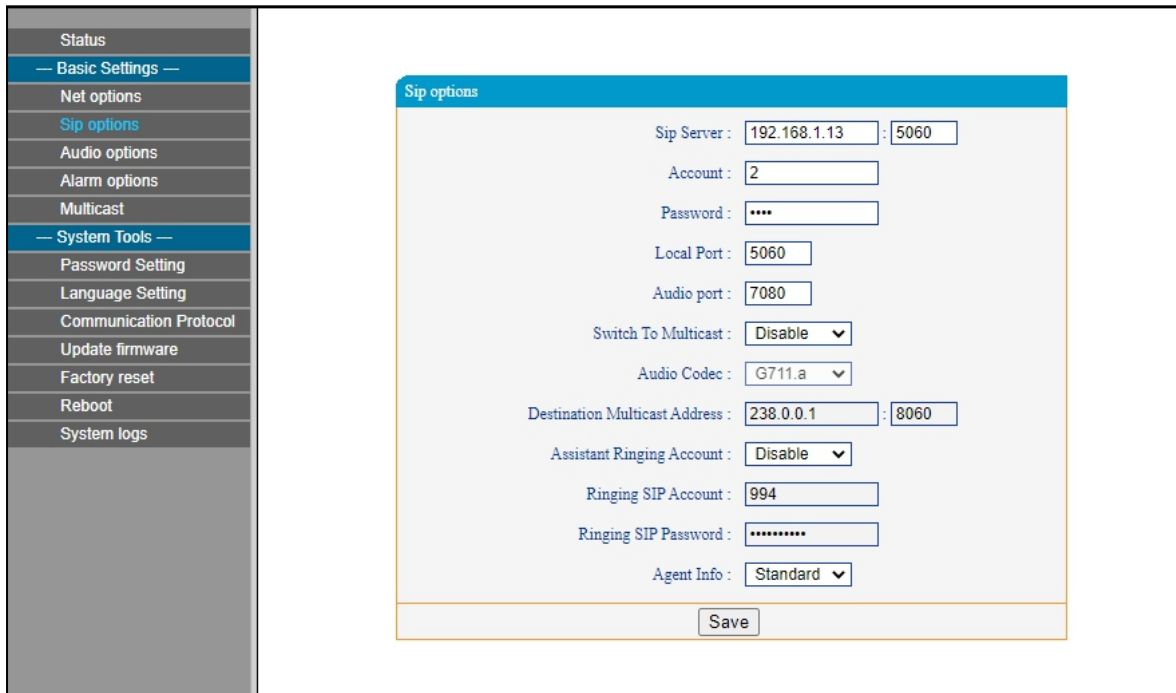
Status
— Basic Settings —
Net options
Sip options
Audio options
Alarm options
Multicast
— System Tools —
Password Setting
Language Setting
Communication Protocol
Update firmware
Factory reset
Reboot
System logs

Sip options

Sip Server : 192.168.1.13 : 5060

Account : 2

Password : ••••

Local Port : 5060

Audio port : 7080

Switch To Multicast : Disable

Audio Codec : G711.a

Destination Multicast Address : 238.0.0.1 : 8060

Assistant Ringing Account : Disable

Ringing SIP Account : 994

Ringing SIP Password : ••••••••••

Agent Info : Standard

Save